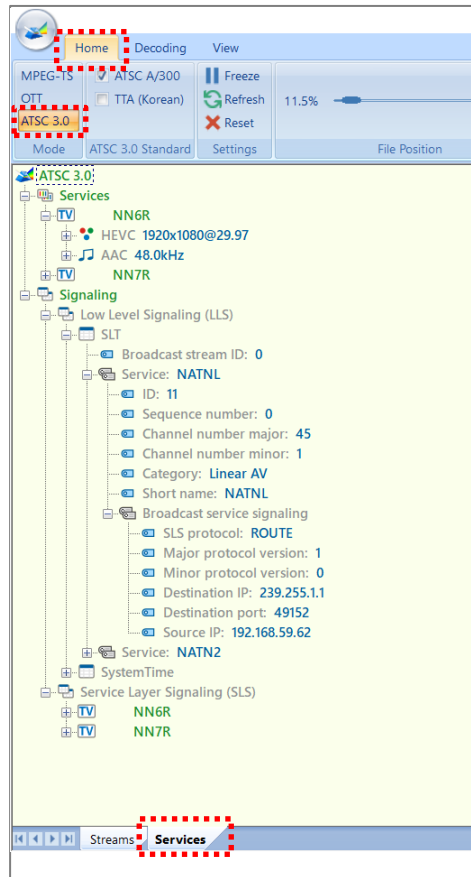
Home
Decoding
View
MPEG-TS
OTT
ATSC 3.0
Mode
ATSC A/300
TTA (Korean)
ATSC 3.0 Standard
Freeze
Refresh
Reset
Settings
11.5%
File Position

ATSC 3.0
Services
NN6R
HEVC 1920x1080@29.97
AAC 48.0kHz
NN7R
Signaling
Low Level Signaling (LLS)
SLT
Broadcast stream ID: 0
Service: NATNL
ID: 11
Sequence number: 0
Channel number major: 45
Channel number minor: 1
Category: Linear AV
Short name: NATNL
Broadcast service signaling
SLS protocol: ROUTE
Major protocol version: 1
Minor protocol version: 0
Destination IP: 239.255.1.1
Destination port: 49152
Source IP: 192.168.59.62
Service: NATN2
SystemTime
Service Layer Signaling (SLS)
NN6R
NN7R

Streams
Services